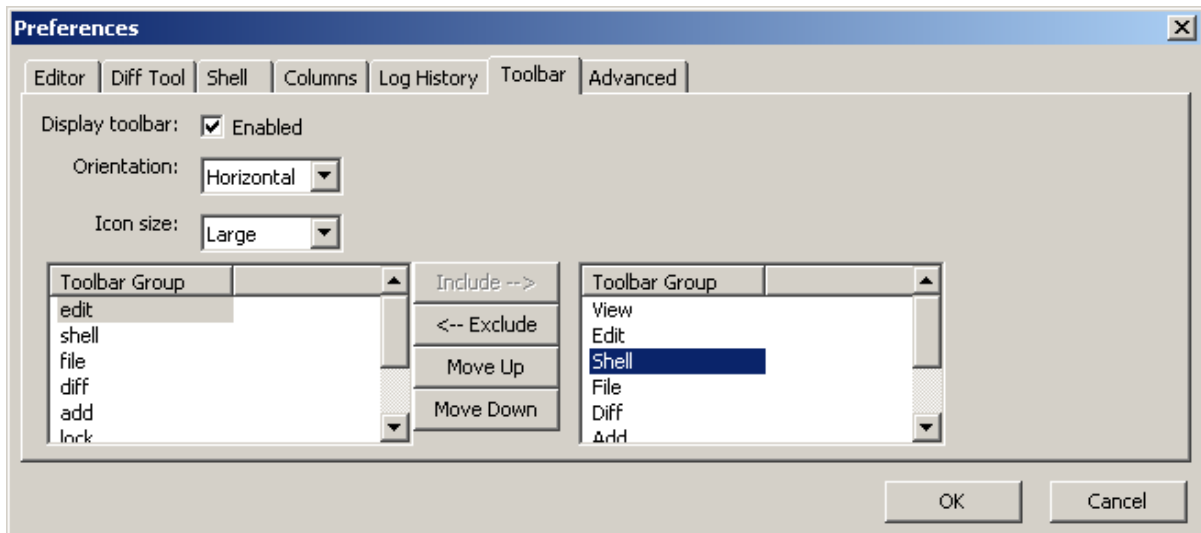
Preferences

Editor | Diff Tool | Shell | Columns | Log History | Toolbar | Advanced

Display toolbar: Enabled

Orientation: Horizontal

Icon size: Large

| Toolbar Group |
|---|
| edit |
| shell |
| file |
| diff |
| add |
| lock |

Include -->
<-- Exclude
Move Up
Move Down

| Toolbar Group |
|---|
| View |
| Edit |
| Shell |
| File |
| Diff |
| Add |

OK
Cancel